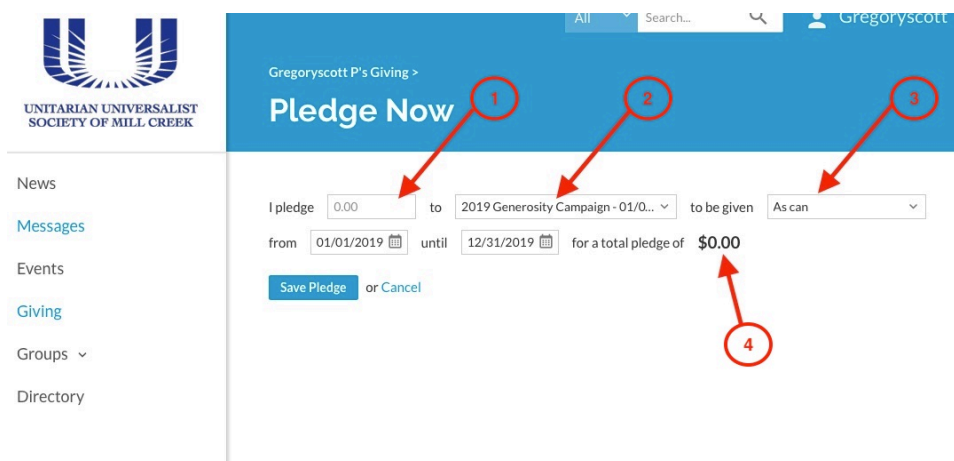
UNITARIAN UNIVERSALIST SOCIETY OF MILL CREEK

All
Search...
Gregoryscott

Gregoryscott P's Giving >

Pledge Now

1
2
3

News
Messages
Events
Giving
Groups
Directory

I pledge 0.00 to 2019 Generosity Campaign - 01/0... to be given As can

from 01/01/2019 until 12/31/2019 for a total pledge of $0.00

Save Pledge or Cancel

4